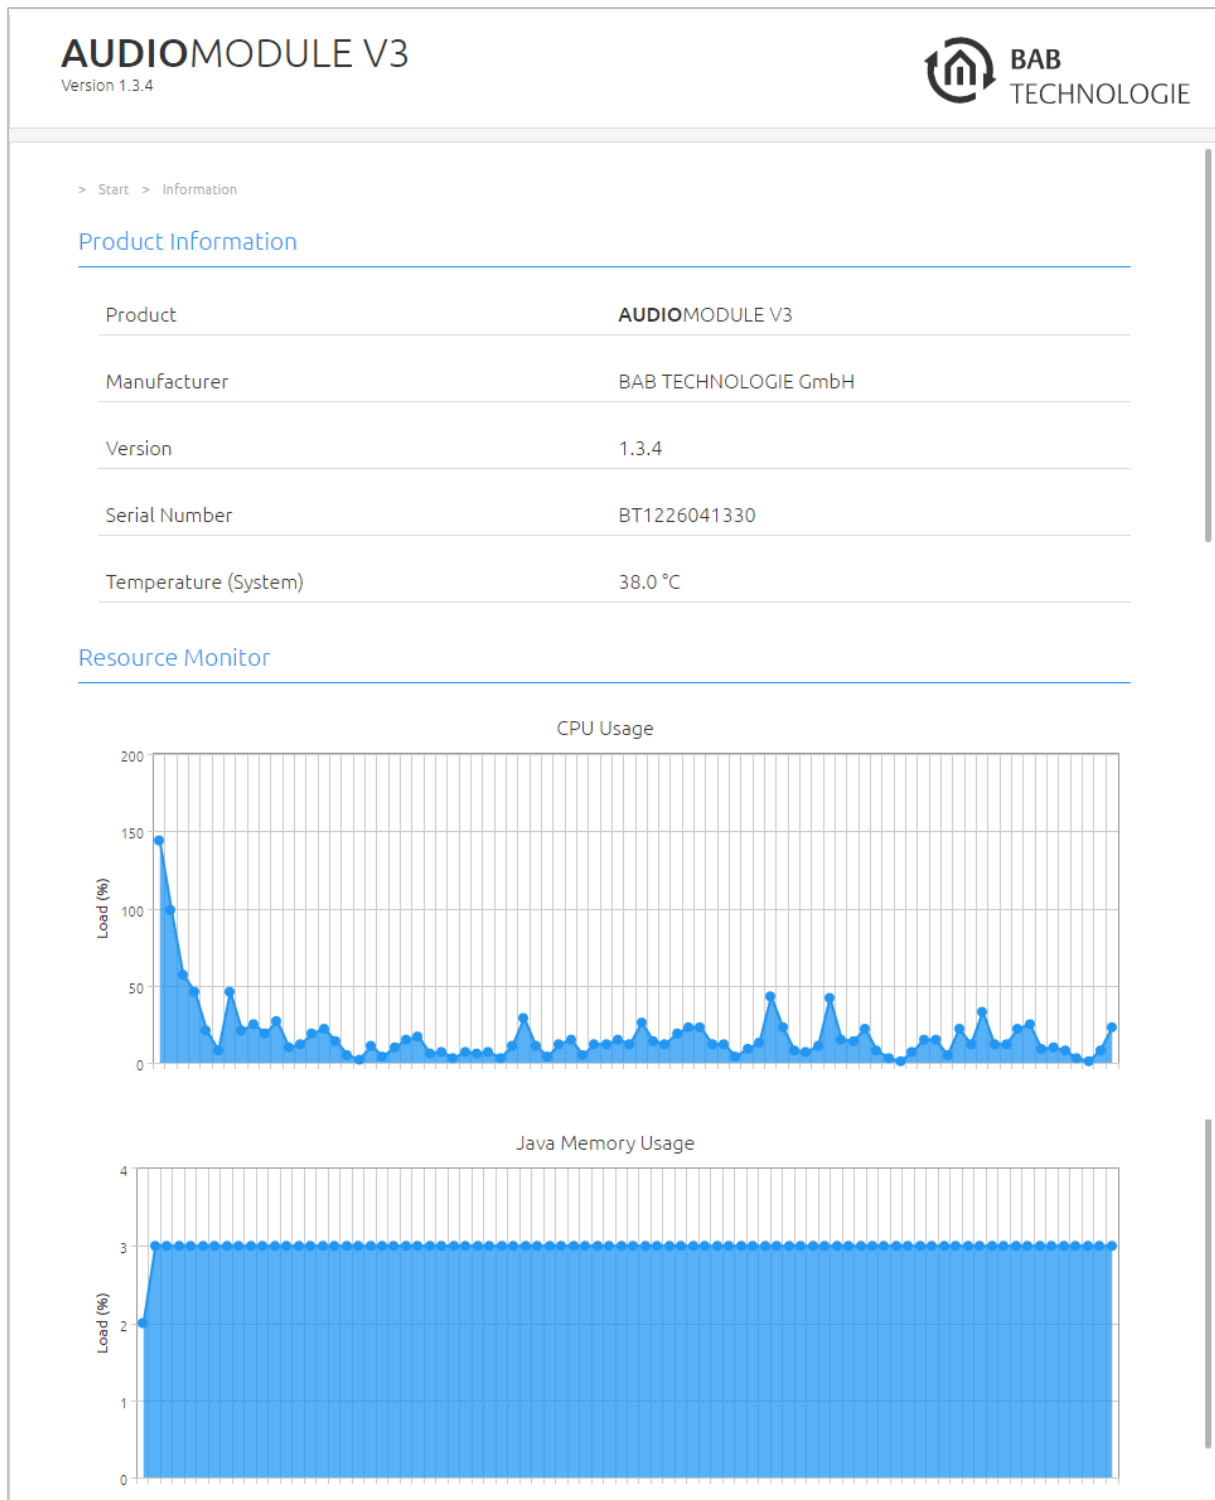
AUDIOMODULE V3
Version 1.3.4

BAB TECHNOLOGIE

> Start > Information

Product Information

| | |
|---|---|
| Product | AUDIOMODULE V3 |
| Manufacturer | BAB TECHNOLOGIE GmbH |
| Version | 1.3.4 |
| Serial Number | BT1226041330 |
| Temperature (System) | 38.0 °C |

Resource Monitor

CPU Usage

200
150
100
50
0
Load (%)

Java Memory Usage

4
3
2
1
0
Load (%)